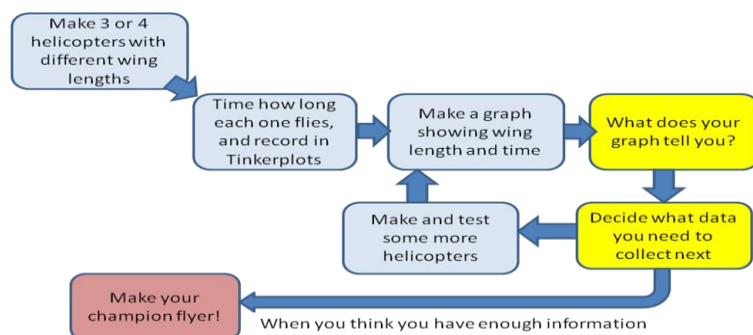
Make 3 or 4 helicopters with different wing lengths

Time how long each one flies, and record in Tinkerplots

Make a graph showing wing length and time

What does your graph tell you?

Decide what data you need to collect next

Make and test some more helicopters

Make your champion flyer!

When you think you have enough information